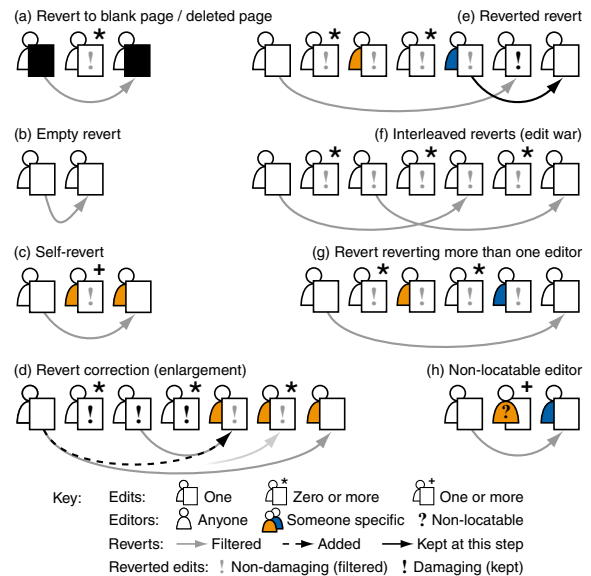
(a) Revert to blank page / deleted page

(e) Reverted revert

(b) Empty revert

(f) Interleaved reverts (edit war)

(c) Self-revert

(g) Revert reverting more than one editor

(d) Revert correction (enlargement)

(h) Non-locatable editor

Key: Edits: One * Zero or more + One or more
Editors: Anyone Someone specific ? Non-locatable
Reverts: Filtered Added Kept at this step
Reverted edits: ! Non-damaging (filtered) ! Damaging (kept)